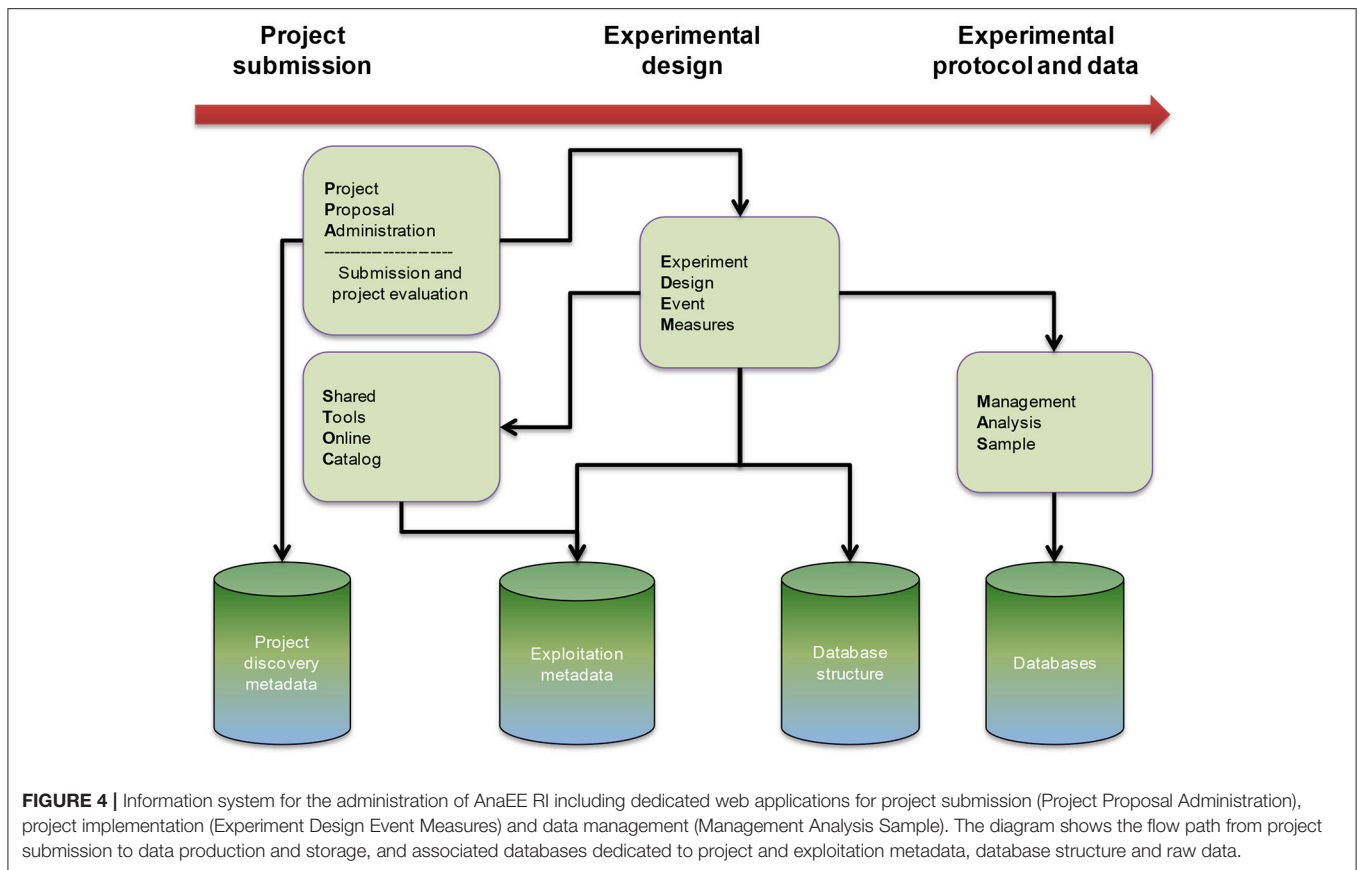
Project submission

Experimental design

Experimental protocol and data

Project
Proposal
Administration
--------------------
Submission and project evaluation

Experiment
Design
Event
Measures

Shared
Tools
Online
Catalog

Management
Analysis
Sample

Project discovery metadata

Exploitation metadata

Database structure

Databases

FIGURE 4 | Information system for the administration of AnaEE RI including dedicated web applications for project submission (Project Proposal Administration), project implementation (Experiment Design Event Measures) and data management (Management Analysis Sample). The diagram shows the flow path from project submission to data production and storage, and associated databases dedicated to project and exploitation metadata, database structure and raw data.